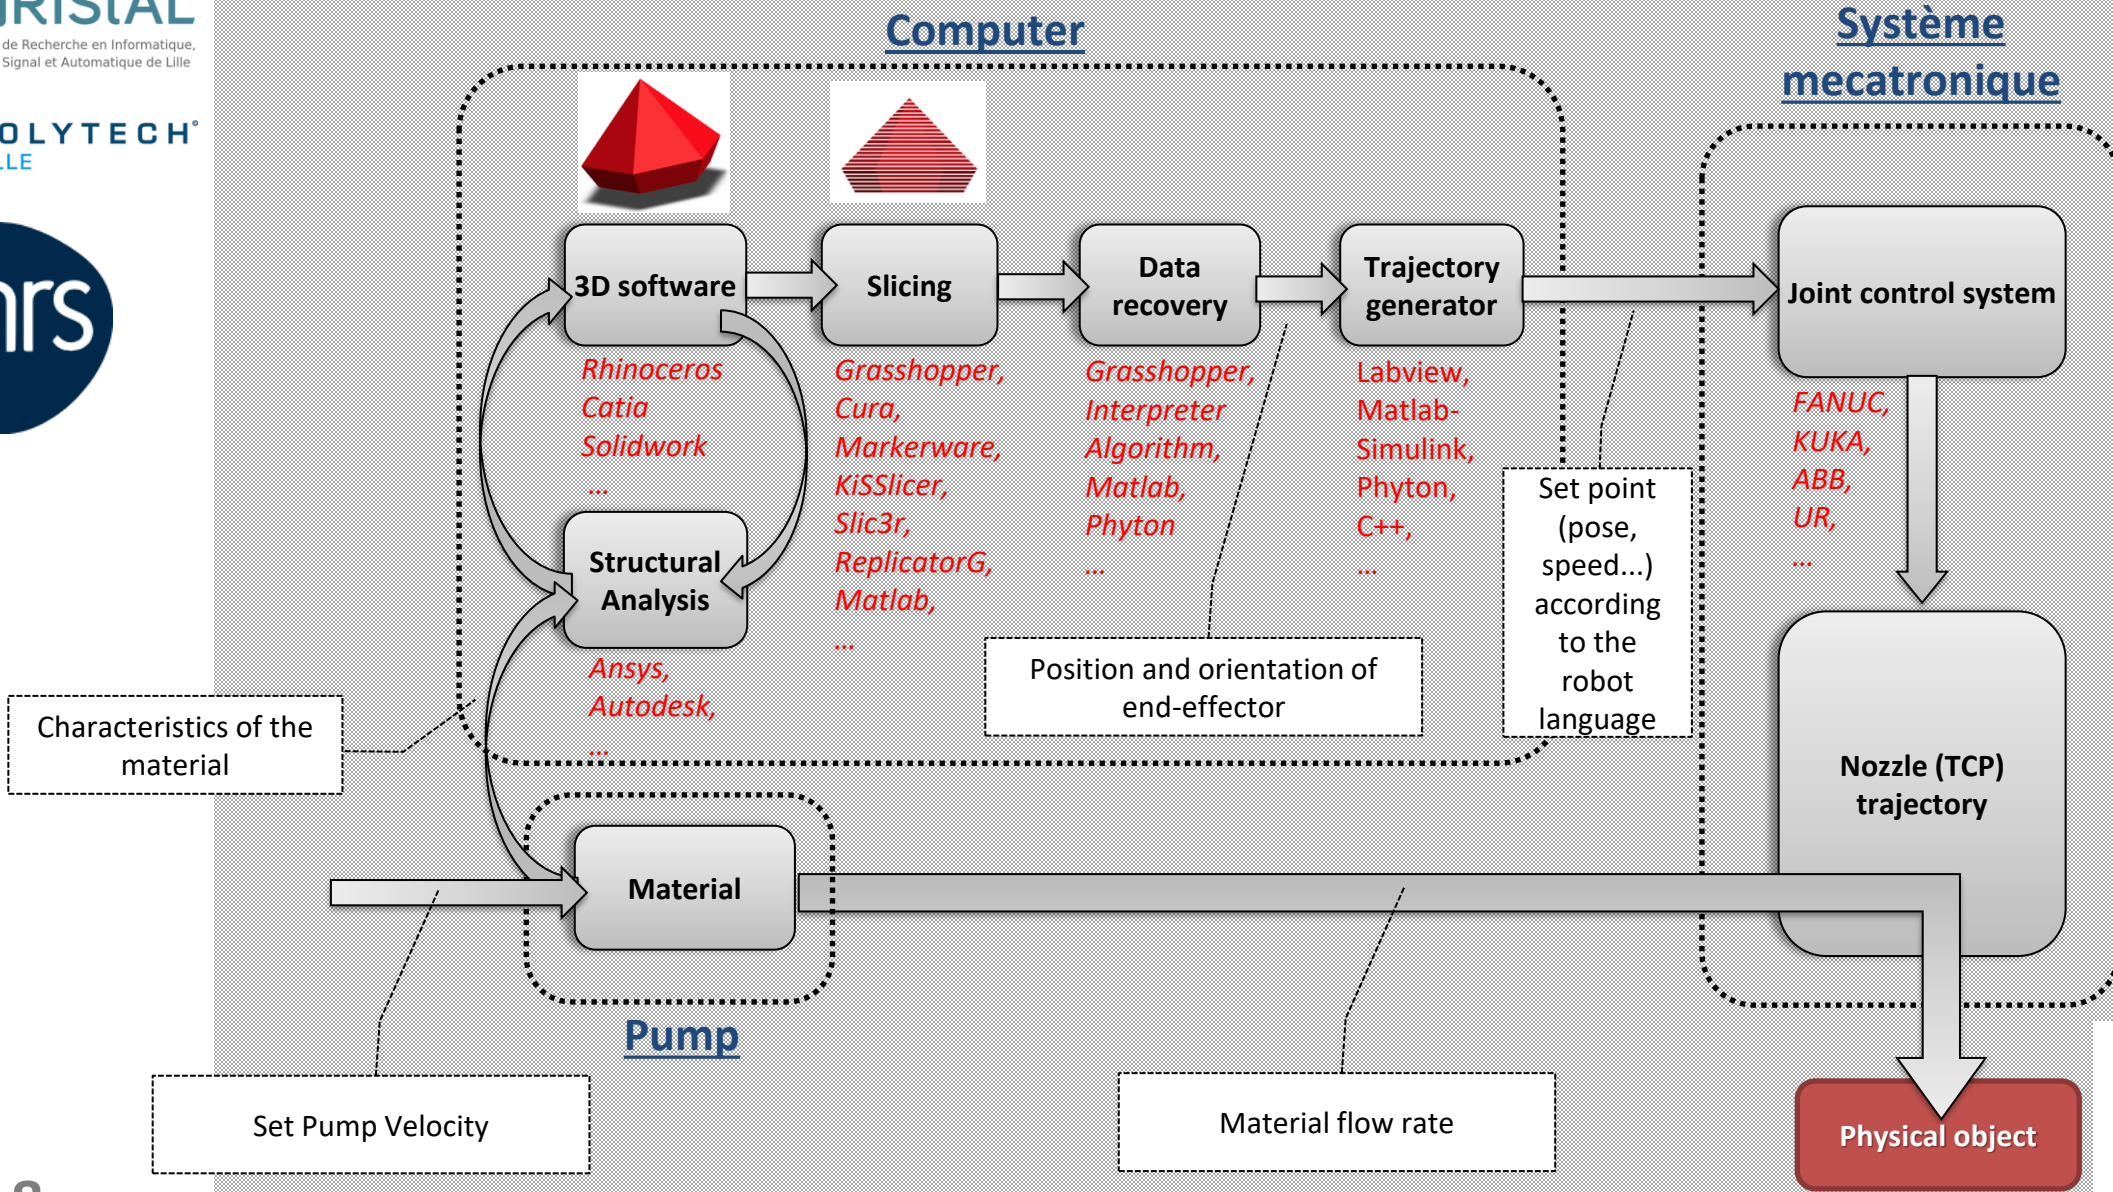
RISTAL
de Recherche en Informatique, Signal et Automatique de Lille

OLYTECH
LLE

nrs

Computer

Système mecatronique

3D software

Slicing

Data recovery

Trajectory generator

Joint control system

Rhinoceros
Catia
Solidwork
...

Grasshopper,
Cura,
Markerware,
KiSSlicer,
Slic3r,
ReplicatorG,
Matlab,
...

Grasshopper,
Interpreter
Algorithm,
Matlab,
Phyton
...

Labview,
Matlab-Simulink,
Phyton,
C++,
...

FANUC,
KUKA,
ABB,
UR,
...

Set point (pose, speed...) according to the robot language

Structural Analysis

Ansys,
Autodesk,
...

Position and orientation of end-effector

Characteristics of the material

Nozzle (TCP) trajectory

Material

Pump

Set Pump Velocity

Material flow rate

Physical object